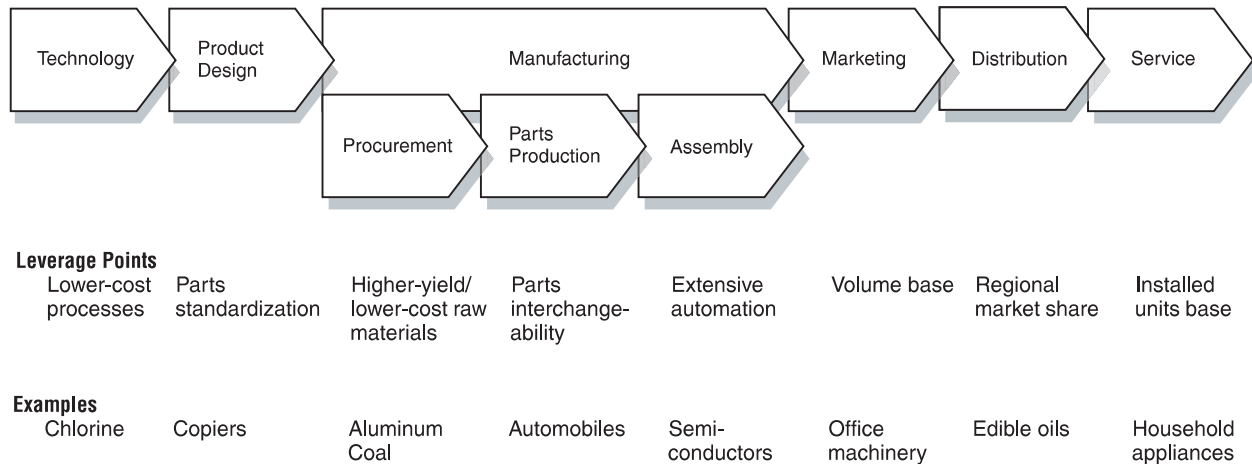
Technology

Product Design

Manufacturing

Marketing

Distribution

Service

Procurement

Parts Production

Assembly

Leverage Points

| Lower-cost processes | Parts standardization | Higher-yield/ lower-cost raw materials | Parts interchangeability | Extensive automation | Volume base | Regional market share | Installed units base |
|---|---|---|---|---|---|---|---|

Examples

| Chlorine | Copiers | Aluminum Coal | Automobiles | Semiconductors | Office machinery | Edible oils | Household appliances |
|---|---|---|---|---|---|---|---|